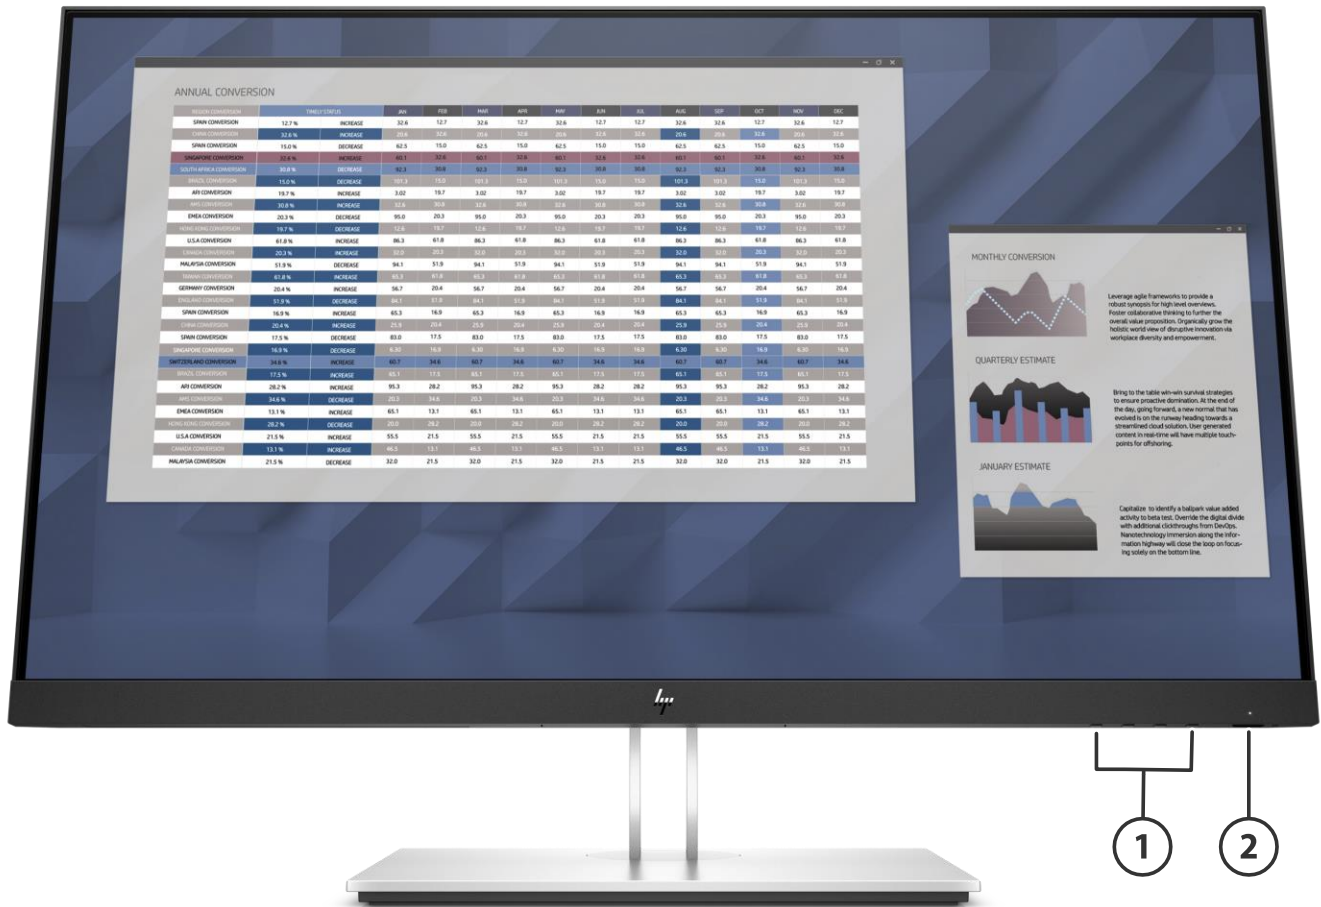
ANNUAL CONVERSION

| REGION CONVERSION | TIMELY STATUS | | JAN | FEB | MAR | APR | MAY | JUN | JUL | AUG | SEP | OCT | NOV | DEC |
|---|---|---|---|---|---|---|---|---|---|---|---|---|---|---|
| SPAIN CONVERSION | 12.7 % | INCREASE | 32.6 | 12.7 | 32.6 | 12.7 | 32.6 | 12.7 | 12.7 | 32.6 | 32.6 | 12.7 | 32.6 | 12.7 |
| CHINA CONVERSION | 32.6 % | INCREASE | 20.6 | 32.6 | 20.6 | 32.6 | 20.6 | 32.6 | 32.6 | 20.6 | 20.6 | 32.6 | 20.6 | 32.6 |
| SPAIN CONVERSION | 15.0 % | DECREASE | 62.5 | 15.0 | 62.5 | 15.0 | 62.5 | 15.0 | 15.0 | 62.5 | 62.5 | 15.0 | 62.5 | 15.0 |
| SINGAPORE CONVERSION | 32.6 % | INCREASE | 60.1 | 32.6 | 60.1 | 32.6 | 60.1 | 32.6 | 32.6 | 60.1 | 60.1 | 32.6 | 60.1 | 32.6 |
| SOUTH AFRICA CONVERSION | 30.8 % | INCREASE | 92.3 | 30.8 | 92.3 | 30.8 | 92.3 | 30.8 | 30.8 | 92.3 | 92.3 | 30.8 | 92.3 | 30.8 |
| BRAZIL CONVERSION | 15.0 % | DECREASE | 101.3 | 15.0 | 101.3 | 15.0 | 101.3 | 15.0 | 15.0 | 101.3 | 101.3 | 15.0 | 101.3 | 15.0 |
| APJ CONVERSION | 19.7 % | INCREASE | 3.02 | 19.7 | 3.02 | 19.7 | 3.02 | 19.7 | 19.7 | 3.02 | 3.02 | 19.7 | 3.02 | 19.7 |
| AMS CONVERSION | 30.8 % | INCREASE | 32.6 | 30.8 | 32.6 | 30.8 | 32.6 | 30.8 | 30.8 | 32.6 | 32.6 | 30.8 | 32.6 | 30.8 |
| EMEA CONVERSION | 20.3 % | DECREASE | 95.0 | 20.3 | 95.0 | 20.3 | 95.0 | 20.3 | 20.3 | 95.0 | 95.0 | 20.3 | 95.0 | 20.3 |
| HONG KONG CONVERSION | 19.7 % | DECREASE | 12.6 | 19.7 | 12.6 | 19.7 | 12.6 | 19.7 | 19.7 | 12.6 | 12.6 | 19.7 | 12.6 | 19.7 |
| U.S.A CONVERSION | 61.8 % | INCREASE | 86.3 | 61.8 | 86.3 | 61.8 | 86.3 | 61.8 | 61.8 | 86.3 | 86.3 | 61.8 | 86.3 | 61.8 |
| CANADA CONVERSION | 20.3 % | INCREASE | 32.0 | 20.3 | 32.0 | 20.3 | 32.0 | 20.3 | 20.3 | 32.0 | 32.0 | 20.3 | 32.0 | 20.3 |
| MALAYSIA CONVERSION | 51.9 % | DECREASE | 94.1 | 51.9 | 94.1 | 51.9 | 94.1 | 51.9 | 51.9 | 94.1 | 94.1 | 51.9 | 94.1 | 51.9 |
| TAIWAN CONVERSION | 61.8 % | INCREASE | 65.3 | 61.8 | 65.3 | 61.8 | 65.3 | 61.8 | 61.8 | 65.3 | 65.3 | 61.8 | 65.3 | 61.8 |
| GERMANY CONVERSION | 20.4 % | INCREASE | 56.7 | 20.4 | 56.7 | 20.4 | 56.7 | 20.4 | 20.4 | 56.7 | 56.7 | 20.4 | 56.7 | 20.4 |
| ENGLAND CONVERSION | 51.9 % | DECREASE | 84.1 | 51.9 | 84.1 | 51.9 | 84.1 | 51.9 | 51.9 | 84.1 | 84.1 | 51.9 | 84.1 | 51.9 |
| SPAIN CONVERSION | 16.9 % | INCREASE | 65.3 | 16.9 | 65.3 | 16.9 | 65.3 | 16.9 | 16.9 | 65.3 | 65.3 | 16.9 | 65.3 | 16.9 |
| CHINA CONVERSION | 20.4 % | INCREASE | 25.9 | 20.4 | 25.9 | 20.4 | 25.9 | 20.4 | 20.4 | 25.9 | 25.9 | 20.4 | 25.9 | 20.4 |
| SPAIN CONVERSION | 17.5 % | DECREASE | 83.0 | 17.5 | 83.0 | 17.5 | 83.0 | 17.5 | 17.5 | 83.0 | 83.0 | 17.5 | 83.0 | 17.5 |
| SINGAPORE CONVERSION | 16.9 % | DECREASE | 6.30 | 16.9 | 6.30 | 16.9 | 6.30 | 16.9 | 16.9 | 6.30 | 6.30 | 16.9 | 6.30 | 16.9 |
| SWITZERLAND CONVERSION | 34.6 % | INCREASE | 60.7 | 34.6 | 60.7 | 34.6 | 60.7 | 34.6 | 34.6 | 60.7 | 60.7 | 34.6 | 60.7 | 34.6 |
| BRAZIL CONVERSION | 17.5 % | INCREASE | 65.1 | 17.5 | 65.1 | 17.5 | 65.1 | 17.5 | 17.5 | 65.1 | 65.1 | 17.5 | 65.1 | 17.5 |
| APJ CONVERSION | 28.2 % | INCREASE | 95.3 | 28.2 | 95.3 | 28.2 | 95.3 | 28.2 | 28.2 | 95.3 | 95.3 | 28.2 | 95.3 | 28.2 |
| AMS CONVERSION | 34.6 % | DECREASE | 20.3 | 34.6 | 20.3 | 34.6 | 20.3 | 34.6 | 34.6 | 20.3 | 20.3 | 34.6 | 20.3 | 34.6 |
| EMEA CONVERSION | 13.1 % | INCREASE | 65.1 | 13.1 | 65.1 | 13.1 | 65.1 | 13.1 | 13.1 | 65.1 | 65.1 | 13.1 | 65.1 | 13.1 |
| HONG KONG CONVERSION | 28.2 % | DECREASE | 20.0 | 28.2 | 20.0 | 28.2 | 20.0 | 28.2 | 28.2 | 20.0 | 20.0 | 28.2 | 20.0 | 28.2 |
| U.S.A CONVERSION | 21.5 % | INCREASE | 55.5 | 21.5 | 55.5 | 21.5 | 55.5 | 21.5 | 21.5 | 55.5 | 55.5 | 21.5 | 55.5 | 21.5 |
| CANADA CONVERSION | 13.1 % | INCREASE | 46.5 | 13.1 | 46.5 | 13.1 | 46.5 | 13.1 | 13.1 | 46.5 | 46.5 | 13.1 | 46.5 | 13.1 |
| MALAYSIA CONVERSION | 21.5 % | DECREASE | 32.0 | 21.5 | 32.0 | 21.5 | 32.0 | 21.5 | 21.5 | 32.0 | 32.0 | 21.5 | 32.0 | 21.5 |

MONTHLY CONVERSION

Leverage agile frameworks to provide a robust synopsis for high level overviews. Foster collaborative thinking to further the overall value proposition. Organically grow the holistic world view of disruptive innovation via workplace diversity and empowerment.

QUARTERLY ESTIMATE

Bring to the table win-win survival strategies to ensure proactive domination. At the end of the day, going forward, a new normal that has evolved is on the runway heading towards a streamlined cloud solution. User generated content in real-time will have multiple touchpoints for offshoring.

JANUARY ESTIMATE

Capitalize to identify a ballpark value added activity to beta test. Override the digital divide with additional clickthroughs from DevOps. Nanotechnology immersion along the information highway will close the loop on focusing solely on the bottom line.

hp

1

2